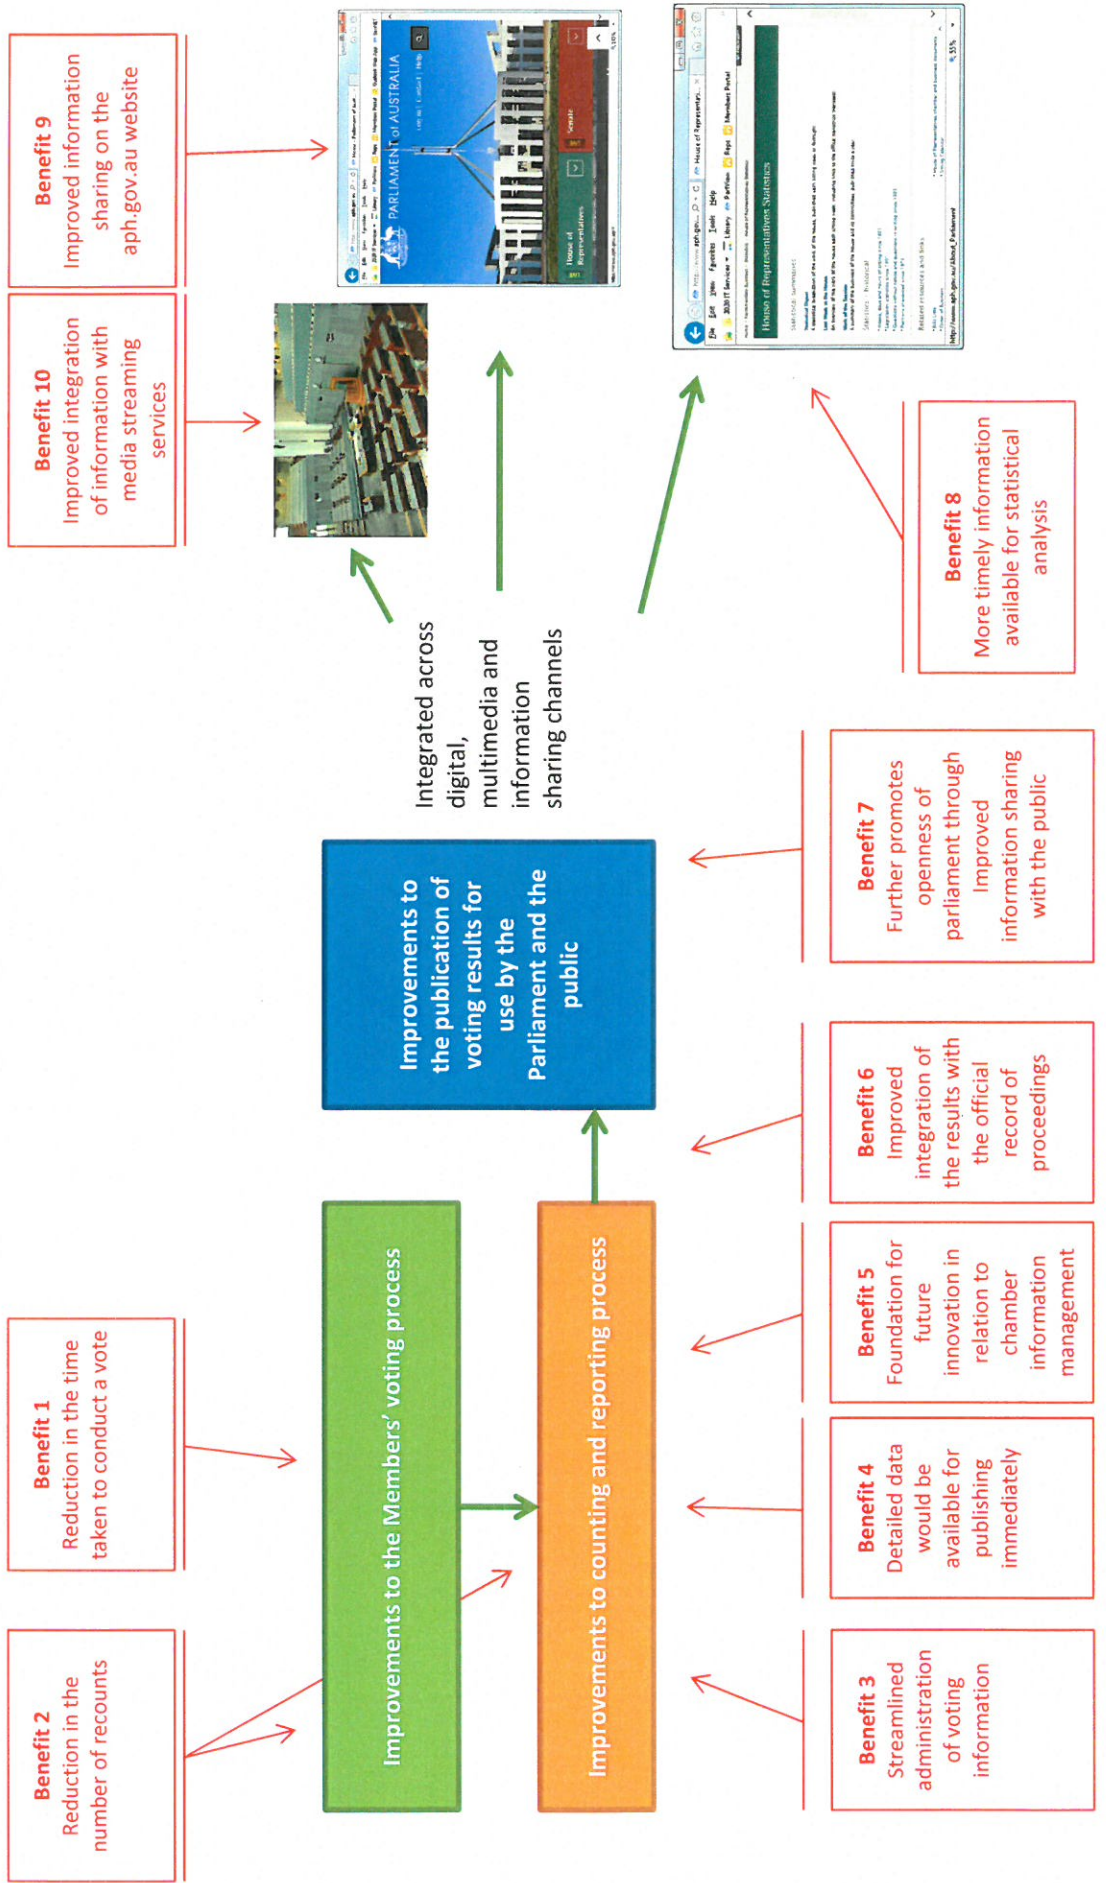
Benefit 9
Improved information sharing on the aph.gov.au website

Benefit 10
Improved integration of information with media streaming services

PARLIAMENT of AUSTRALIA

Senate

House of Representatives

House of Representatives Statistics

Benefit 8
More timely information available for statistical analysis

Integrated across digital, multimedia and information sharing channels

Improvements to the publication of voting results for use by the Parliament and the public

Benefit 7
Further promotes openness of parliament through Improved information sharing with the public

Benefit 6
Improved integration of the results with the official record of proceedings

Benefit 5
Foundation for future innovation in relation to chamber information management

Benefit 4
Detailed data would be available for publishing immediately

Benefit 3
Streamlined administration of voting information

Benefit 1
Reduction in the time taken to conduct a vote

Benefit 2
Reduction in the number of recounts

Improvements to the Members' voting process

Improvements to counting and reporting process